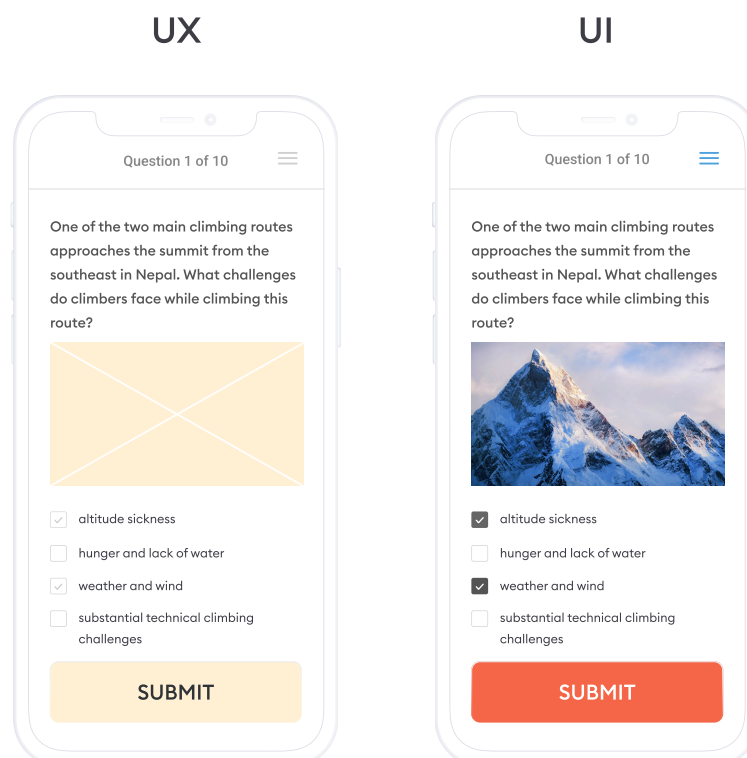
UX

Question 1 of 10

One of the two main climbing routes approaches the summit from the southeast in Nepal. What challenges do climbers face while climbing this route?

altitude sickness

hunger and lack of water

weather and wind

substantial technical climbing challenges

SUBMIT

UI

Question 1 of 10

One of the two main climbing routes approaches the summit from the southeast in Nepal. What challenges do climbers face while climbing this route?

altitude sickness

hunger and lack of water

weather and wind

substantial technical climbing challenges

SUBMIT